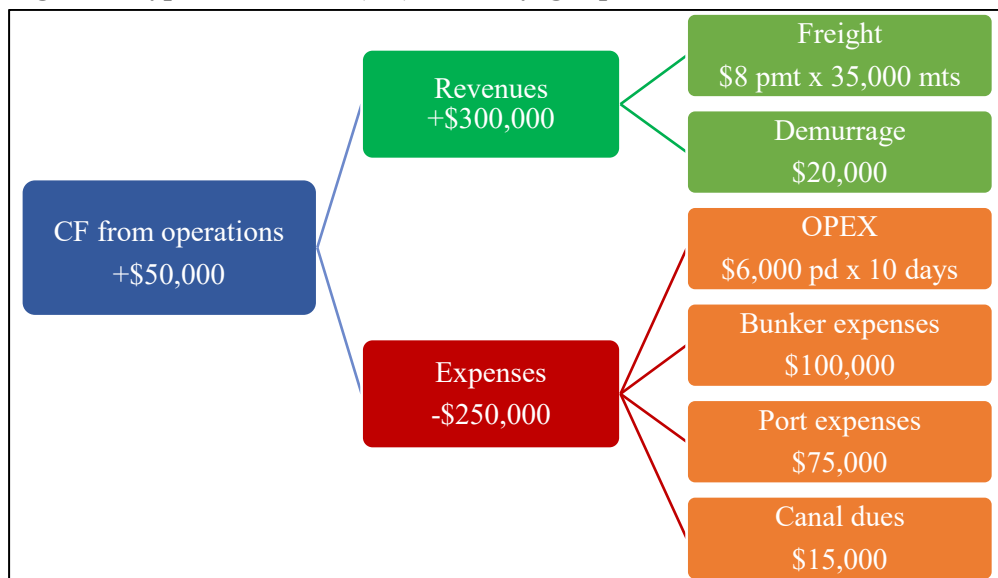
CF from operations
+$50,000

Revenues
+$300,000

Freight
$8 pmt x 35,000 mts

Demurrage
$20,000

Expenses
-$250,000

OPEX
$6,000 pd x 10 days

Bunker expenses
$100,000

Port expenses
$75,000

Canal dues
$15,000